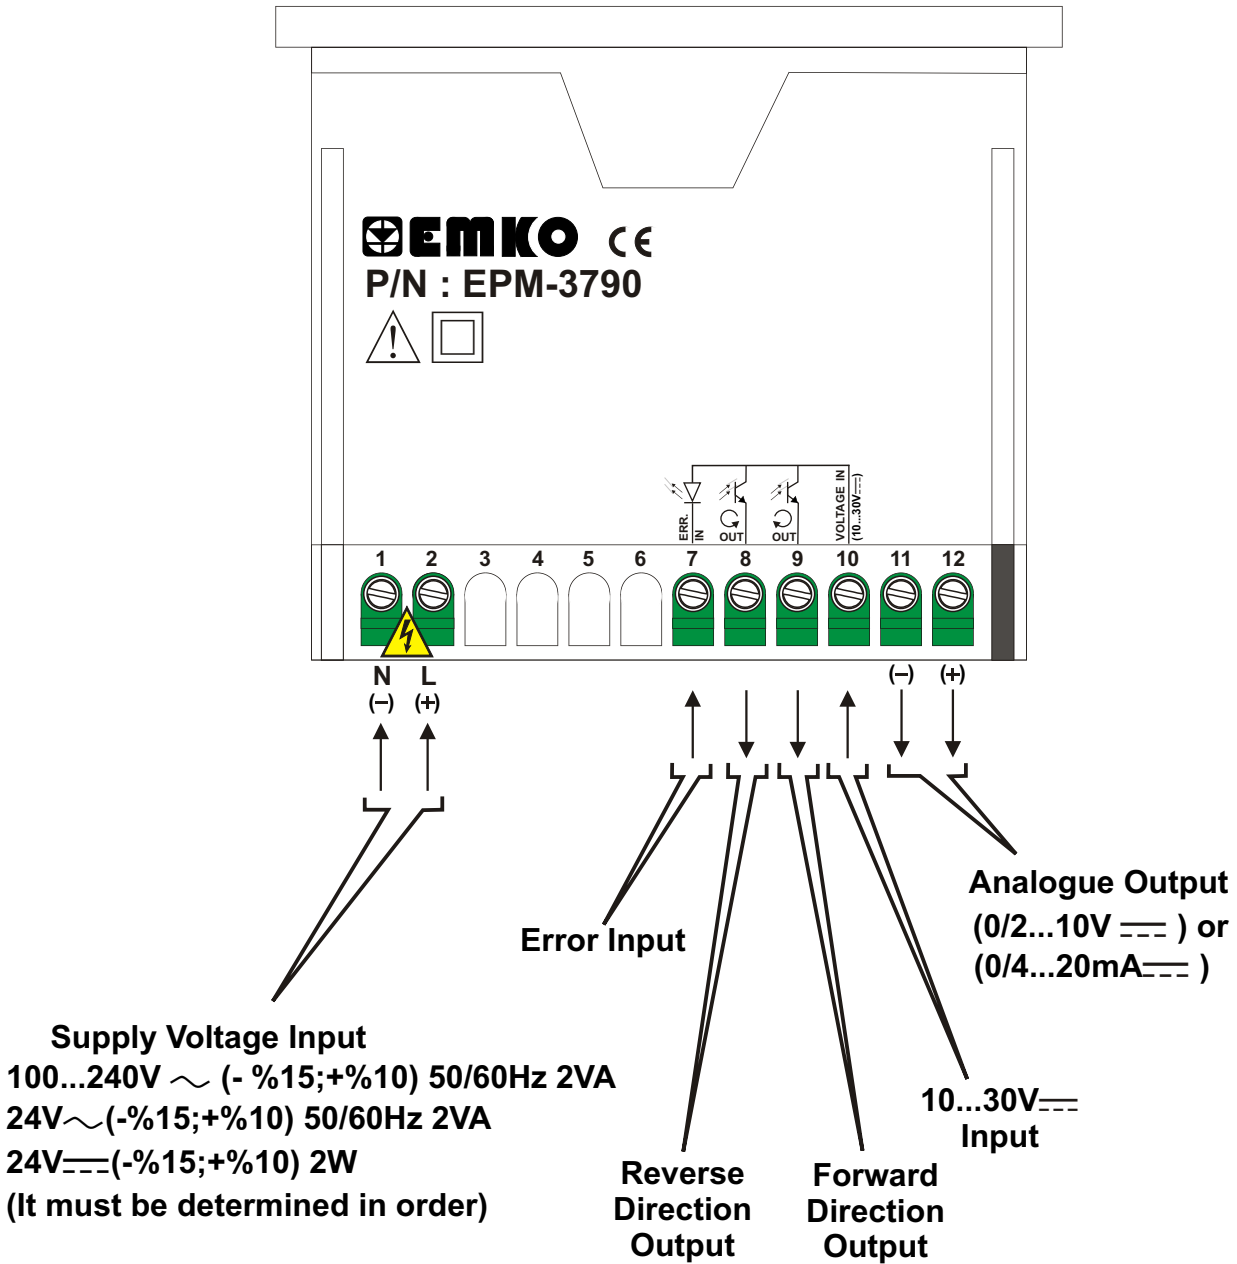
EMKO CE
P/N : EPM-3790

ERR. IN
OUT
OUT
VOLTAGE IN (10...30V⎓)

1 2 3 4 5 6 7 8 9 10 11 12

N (–) L (+)
(–) (+)

Analogue Output (0/2...10V ⎓ ) or (0/4...20mA⎓ )

Error Input

Supply Voltage Input
100...240V ~ (- %15;+%10) 50/60Hz 2VA
24V~(-%15;+%10) 50/60Hz 2VA
24V⎓(-%15;+%10) 2W
(It must be determined in order)

10...30V⎓
Input

Reverse Direction Output

Forward Direction Output